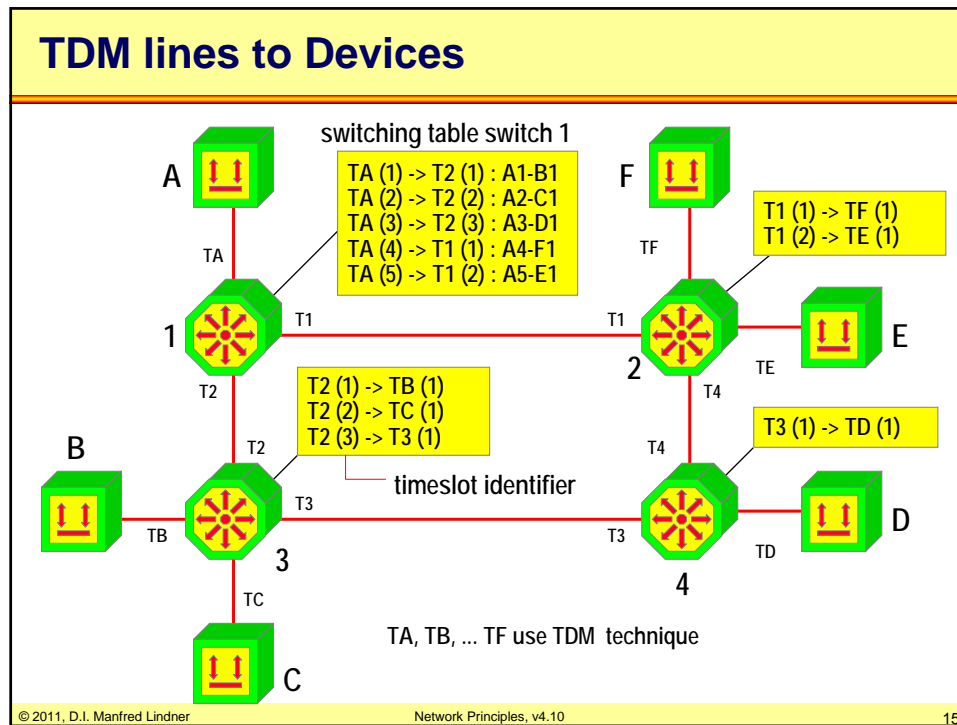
TDM lines to Devices

switching table switch 1

TA (1) -> T2 (1) : A1-B1
TA (2) -> T2 (2) : A2-C1
TA (3) -> T2 (3) : A3-D1
TA (4) -> T1 (1) : A4-F1
TA (5) -> T1 (2) : A5-E1

A

F

T1 (1) -> TF (1)
T1 (2) -> TE (1)

TA

TF

1

T1

T1

2

E

TE

T2

T4

T2 (1) -> TB (1)
T2 (2) -> TC (1)
T2 (3) -> T3 (1)

T3 (1) -> TD (1)

B

T2

T4

timeslot identifier

T3

TB

3

T3

D

TD

4

TC

TA, TB, ... TF use TDM technique

C

© 2011, D.I. Manfred Lindner

Network Principles, v4.10

15